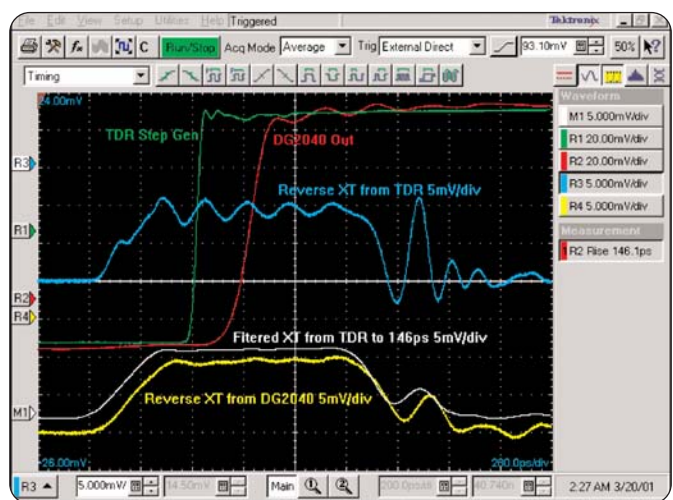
File Edit View Setup Utilities Help Triggered Tektronix

C Run/Stop Acq Mode Average Trig External Direct 93.10mV 50% ?

Timing

Waveform

M1 5.000mV/div

R1 20.00mV/div

R2 20.00mV/div

R3 5.000mV/div

R4 5.000mV/div

Measurement

R2 Rise 146.1ps

24.00mV

TDR Step Gen

DG2040 Out

Reverse XT from TDR 5mV/div

R3

R1

R2

R4

Filtered XT from TDR to 146ps 5mV/div

Reverse XT from DG2040 5mV/div

M1

26.00mV

200.0ps/div

R3 5.000mV 14.50mV Main 200.0ps/div 40.740n 2:27 AM 3/20/01